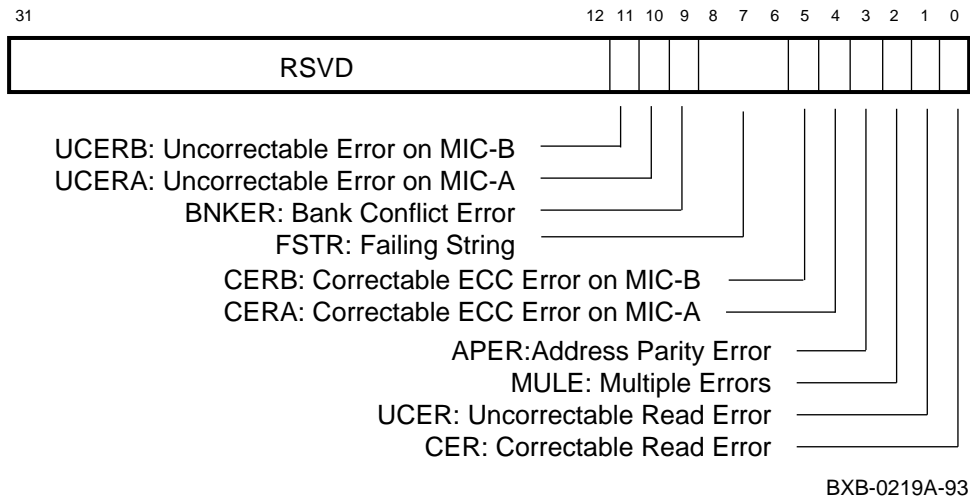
31 12 11 10 9 8 7 6 5 4 3 2 1 0

RSVD

UCERB: Uncorrectable Error on MIC-B
UCERA: Uncorrectable Error on MIC-A
BNKER: Bank Conflict Error
FSTR: Failing String
CERB: Correctable ECC Error on MIC-B
CERA: Correctable ECC Error on MIC-A
APER:Address Parity Error
MULE: Multiple Errors
UCER: Uncorrectable Read Error
CER: Correctable Read Error

BXB-0219A-93